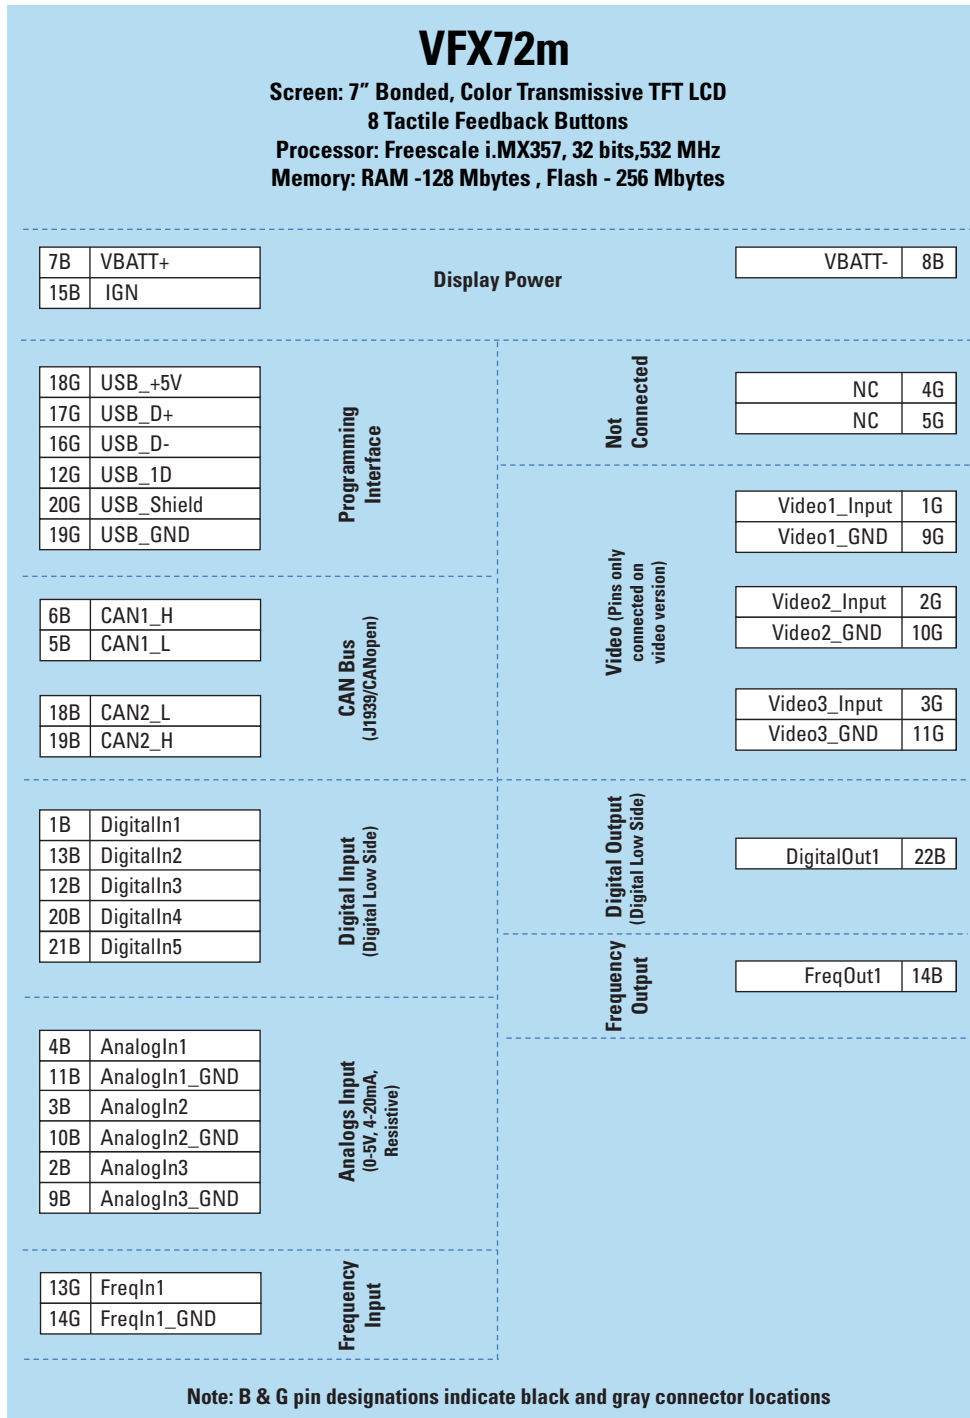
VFX72m

Screen: 7” Bonded, Color Transmissive TFT LCD
8 Tactile Feedback Buttons
Processor: Freescale i.MX357, 32 bits,532 MHz
Memory: RAM -128 Mbytes , Flash - 256 Mbytes

| 7B | VBATT+ |
|---|---|
| 15B | IGN |

Display Power

| VBATT- | 8B |
|---|---|

| 18G | USB_+5V |
|---|---|
| 17G | USB_D+ |
| 16G | USB_D- |
| 12G | USB_1D |
| 20G | USB_Shield |
| 19G | USB_GND |

Programming Interface

Not Connected

| NC | 4G |
|---|---|
| NC | 5G |

| Video1_Input | 1G |
|---|---|
| Video1_GND | 9G |

| Video2_Input | 2G |
|---|---|
| Video2_GND | 10G |

| Video3_Input | 3G |
|---|---|
| Video3_GND | 11G |

Video (Pins only connected on video version)

| 6B | CAN1_H |
|---|---|
| 5B | CAN1_L |

| 18B | CAN2_L |
|---|---|
| 19B | CAN2_H |

CAN Bus (J1939/CANopen)

| 1B | DigitalIn1 |
|---|---|
| 13B | DigitalIn2 |
| 12B | DigitalIn3 |
| 20B | DigitalIn4 |
| 21B | DigitalIn5 |

Digital Input (Digital Low Side)

Digital Output (Digital Low Side)

| DigitalOut1 | 22B |
|---|---|

Frequency Output

| FreqOut1 | 14B |
|---|---|

| 4B | AnalogIn1 |
|---|---|
| 11B | AnalogIn1_GND |
| 3B | AnalogIn2 |
| 10B | AnalogIn2_GND |
| 2B | AnalogIn3 |
| 9B | AnalogIn3_GND |

Analogs Input (0-5V, 4-20mA, Resistive)

| 13G | FreqIn1 |
|---|---|
| 14G | FreqIn1_GND |

Frequency Input

Note: B & G pin designations indicate black and gray connector locations